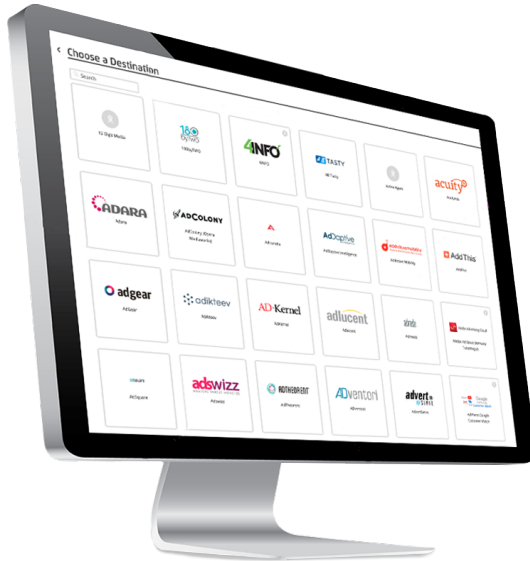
< Choose a Destination

Search

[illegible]

180 BYTWO

4INFO

TASTY

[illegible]

acuity

ADARA

Adara

ADCOLONY

Ad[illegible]

AdOptive

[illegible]

AddThis

adgear

AdGear

adikteev

Adikteev

AD-Kernel

adKernel

adlucent

Adlucent

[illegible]

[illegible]

AdSquare

adswizz

AdsWizz

ADTHEORENT

adTheorent

ADventori

Adventori

advert

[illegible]